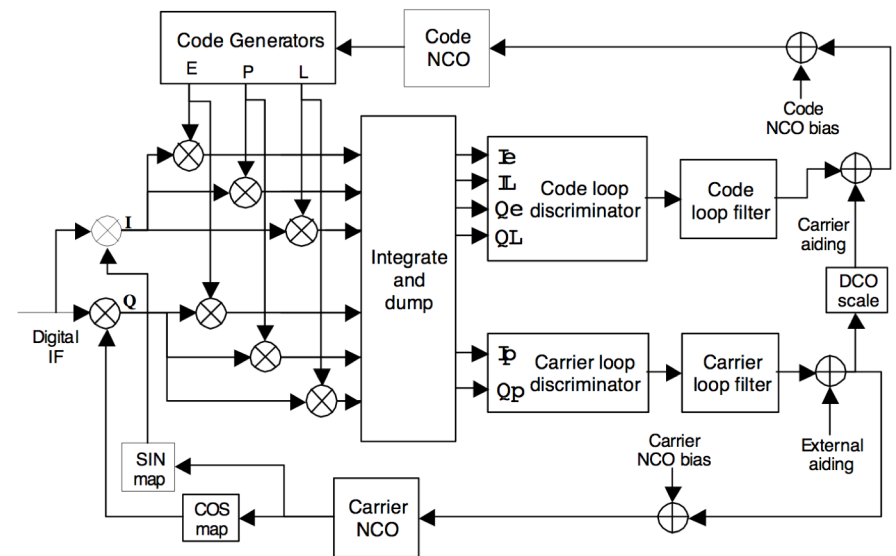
Code Generators
E
P
L
Code NCO
Code NCO bias
I
Q
Digital IF
Integrate and dump
Ie
IL
Qe
QL
Code loop discriminator
Code loop filter
Carrier aiding
DCO scale
Ip
Qp
Carrier loop discriminator
Carrier loop filter
External aiding
Carrier NCO bias
SIN map
COS map
Carrier NCO